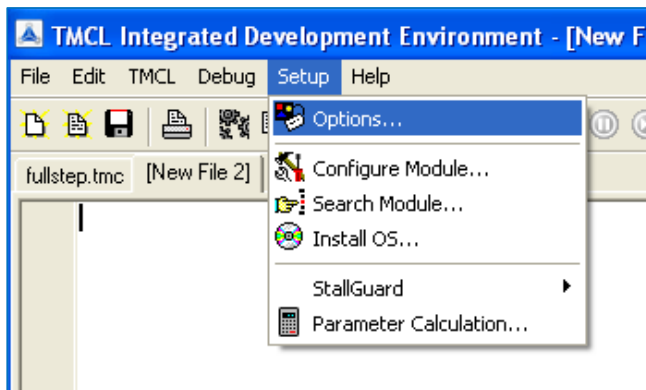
TMCL Integrated Development Environment - [New F

File Edit TMCL Debug Setup Help

fullstep.tmc [New File 2]

Options...

Configure Module...

Search Module...

Install OS...

StallGuard

Parameter Calculation...